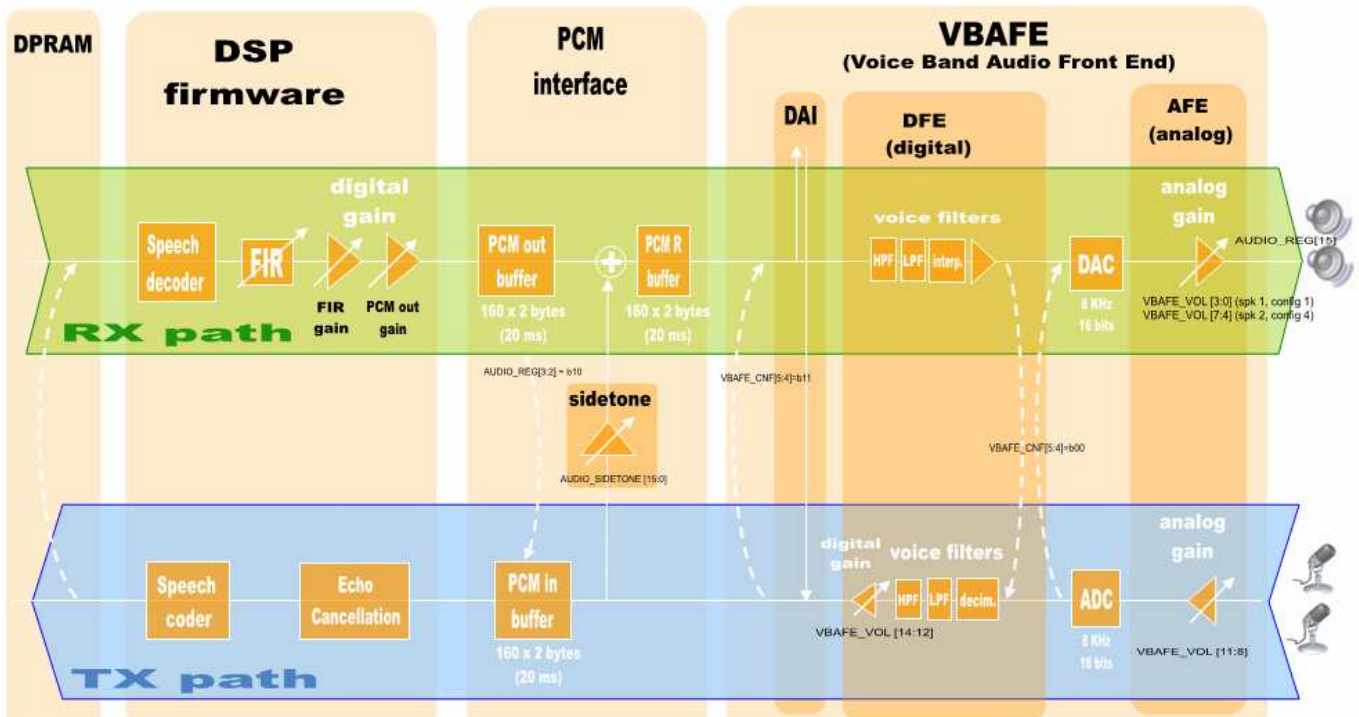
DPRAM

DSP firmware

PCM interface

VBAFE
(Voice Band Audio Front End)

DAI

DFE (digital)

AFE (analog)

digital gain

voice filters

analog gain

Speech decoder

FIR

FIR gain

PCM out gain

PCM out buffer
160 x 2 bytes (20 ms)

PCM R buffer
160 x 2 bytes (20 ms)

HPF LPF interp.

DAC
8 KHz 16 bits

AUDIO_REG[15]

VBAFE_VOL [3:0] (spk 1, config 1)
VBAFE_VOL [7:4] (spk 2, config 4)

RX path

AUDIO_REG[3:2] = b10

VBAFE_CNF[5:4]=b11

sidetone

AUDIO_SIDETONE [15:0]

VBAFE_CNF[5:4]=b00

digital gain

voice filters

analog gain

Speech coder

Echo Cancellation

PCM in buffer
160 x 2 bytes (20 ms)

HPF LPF decim.

VBAFE_VOL [14:12]

ADC
8 KHz 16 bits

VBAFE_VOL [11:8]

TX path